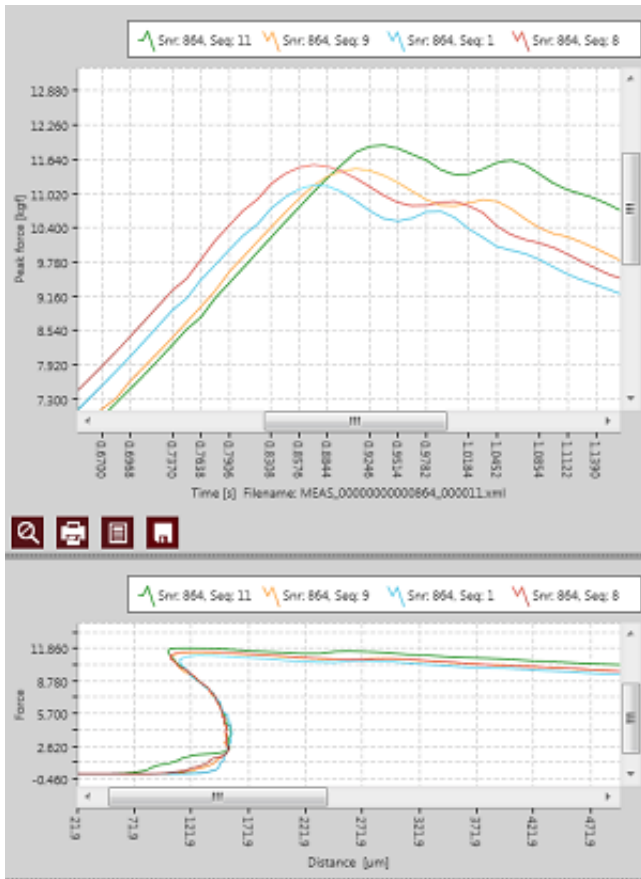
Snr: 864, Seq: 11
Snr: 864, Seq: 9
Snr: 864, Seq: 1
Snr: 864, Seq: 8

Peak force [kgf]

12.880
12.260
11.640
11.020
10.400
9.780
9.160
8.540
7.920
7.300

0.6700
0.6968
0.7370
0.7638
0.7906
0.8308
0.8576
0.8844
0.9246
0.9514
0.9782
1.0184
1.0452
1.0854
1.1122
1.1390

Time [s] Filename: MEAS_00000000000864_000011.xml

Snr: 864, Seq: 11
Snr: 864, Seq: 9
Snr: 864, Seq: 1
Snr: 864, Seq: 8

Force

11.860
8.780
5.700
2.620
-0.460

21.9
71.9
121.9
171.9
221.9
271.9
321.9
371.9
421.9
471.9

Distance [µm]